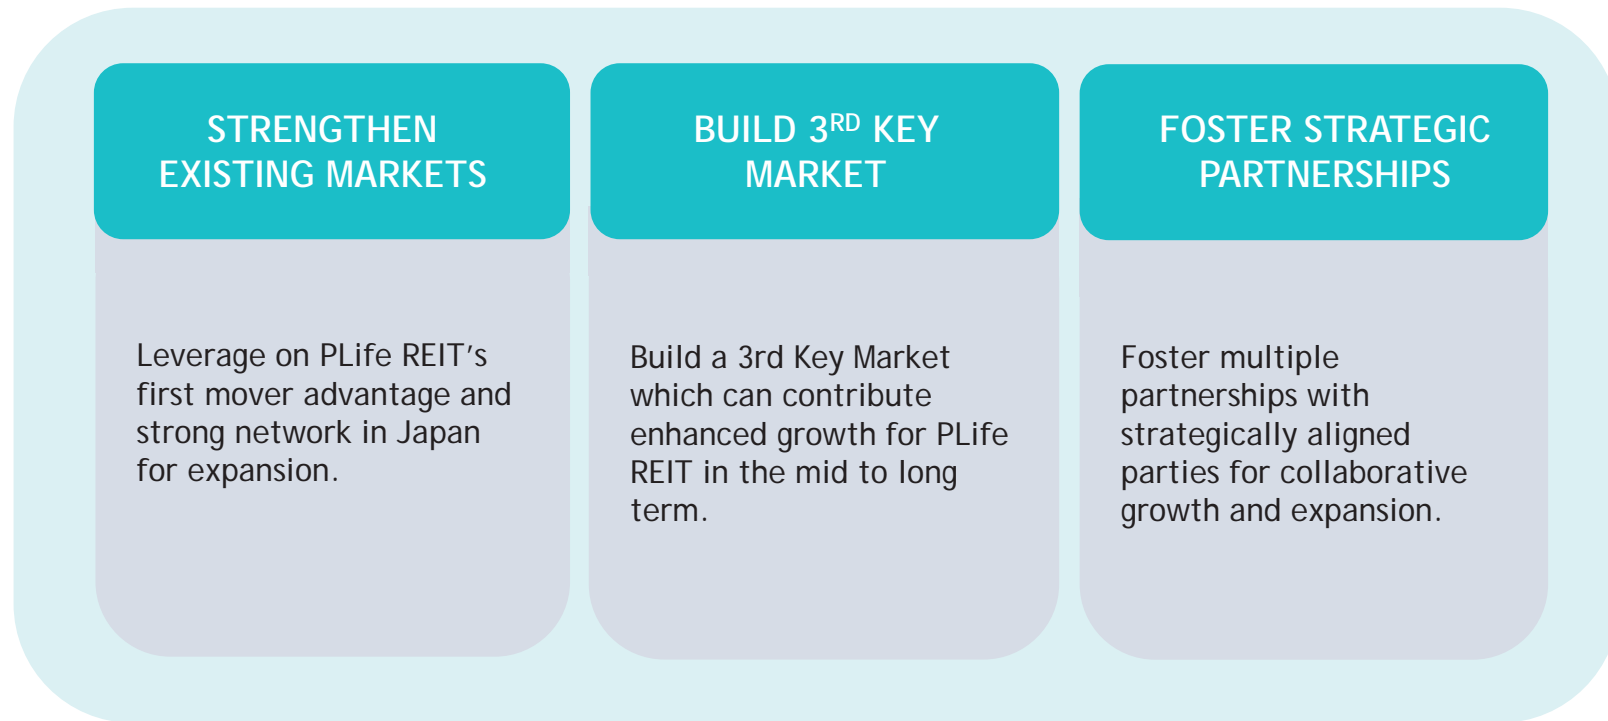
STRENGTHEN EXISTING MARKETS

Leverage on PLife REIT's first mover advantage and strong network in Japan for expansion.

BUILD 3$^{RD}$ KEY MARKET

Build a 3rd Key Market which can contribute enhanced growth for PLife REIT in the mid to long term.

FOSTER STRATEGIC PARTNERSHIPS

Foster multiple partnerships with strategically aligned parties for collaborative growth and expansion.